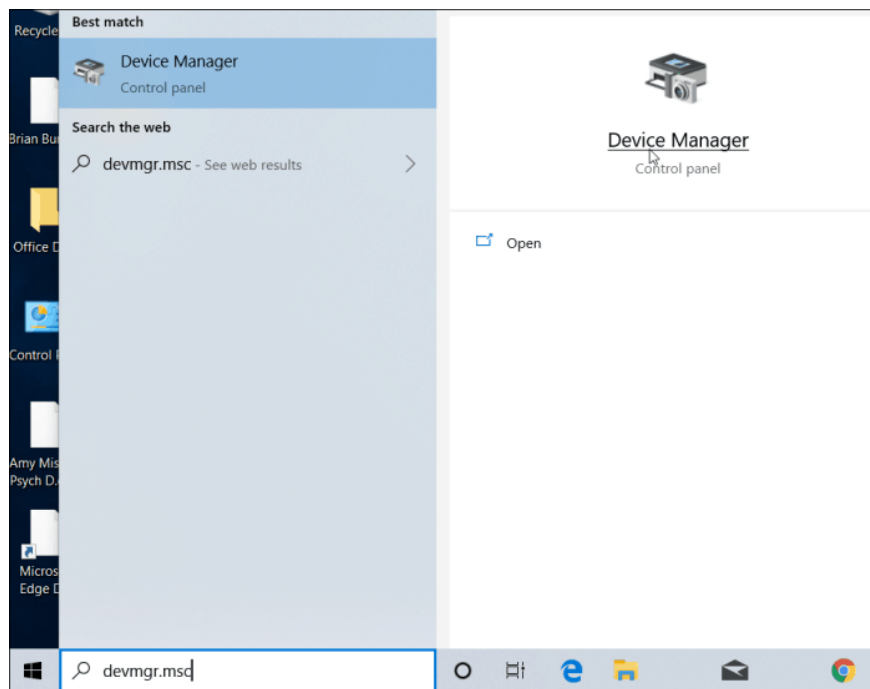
Recycle

Brian Bu

Office D

Control P

Amy Mis Psych D.

Micros Edge D

Best match

Device Manager
Control panel

Search the web

devmgr.msc - See web results

Device Manager
Control panel

Open

devmgr.msc